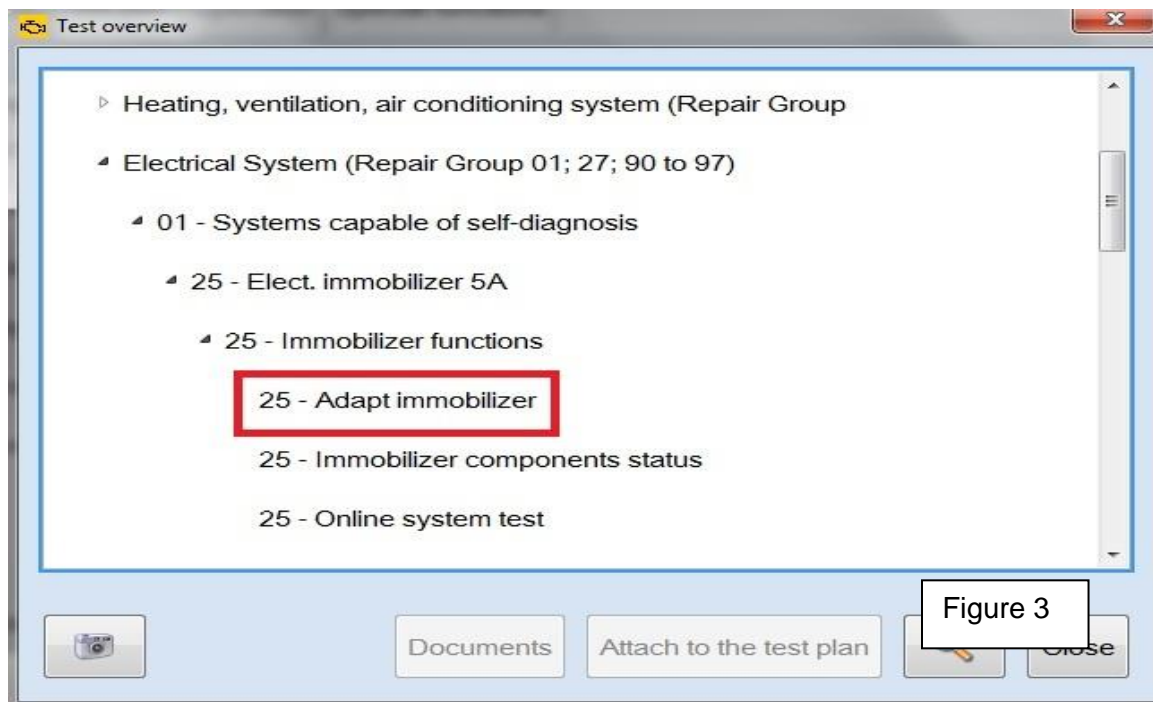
Test overview

Heating, ventilation, air conditioning system (Repair Group

Electrical System (Repair Group 01; 27; 90 to 97)

01 - Systems capable of self-diagnosis

25 - Elect. immobilizer 5A

25 - Immobilizer functions

25 - Adapt immobilizer

25 - Immobilizer components status

25 - Online system test

Documents

Attach to the test plan

Figure 3

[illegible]ose